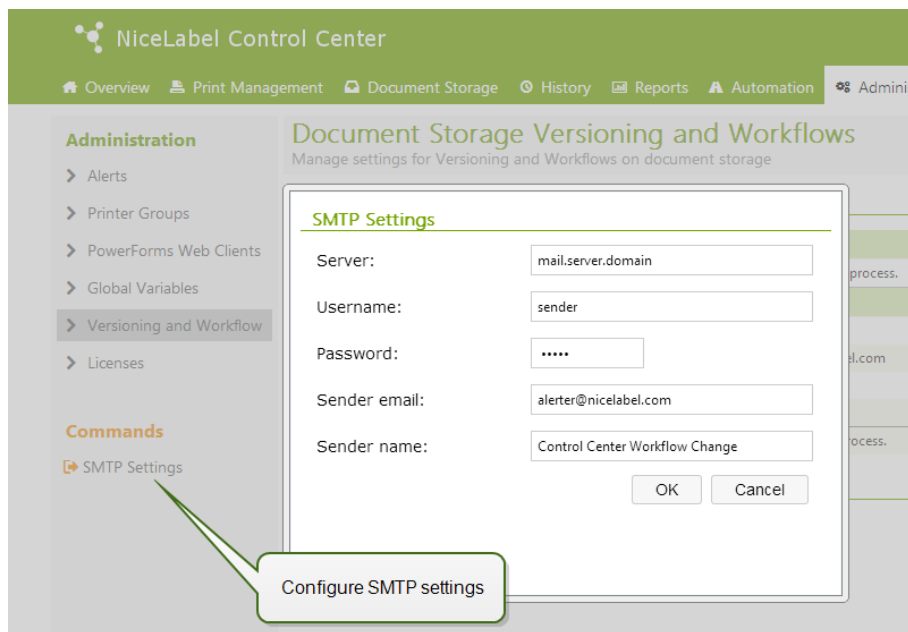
NiceLabel Control Center

Overview Print Management Document Storage History Reports Automation Admini

Administration
Alerts
Printer Groups
PowerForms Web Clients
Global Variables
Versioning and Workflow
Licenses

Commands
SMTP Settings

Document Storage Versioning and Workflows
Manage settings for Versioning and Workflows on document storage

process.
el.com
rocess.

SMTP Settings
Server: mail.server.domain
Username: sender
Password: •••••
Sender email: alerter@nicelabel.com
Sender name: Control Center Workflow Change
OK Cancel

Configure SMTP settings